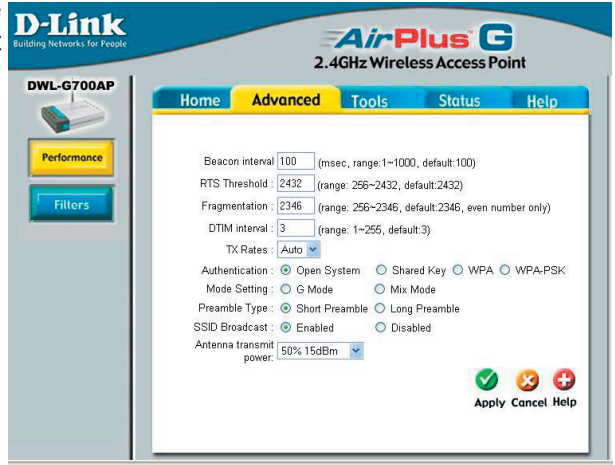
D-Link
Building Networks for People

AirPlus G
2.4GHz Wireless Access Point

DWL-G700AP

Home Advanced Tools Status Help

Performance

Filters

Beacon interval 100 (msec, range:1~1000, default:100)

RTS Threshold : 2432 (range: 256~2432, default:2432)

Fragmentation : 2346 (range: 256~2346, default:2346, even number only)

DTIM interval : 3 (range: 1~255, default:3)

TX Rates : Auto

Authentication : Open System Shared Key WPA WPA-PSK

Mode Setting : G Mode Mix Mode

Preamble Type : Short Preamble Long Preamble

SSID Broadcast : Enabled Disabled

Antenna transmit power: 50% 15dBm

Apply Cancel Help